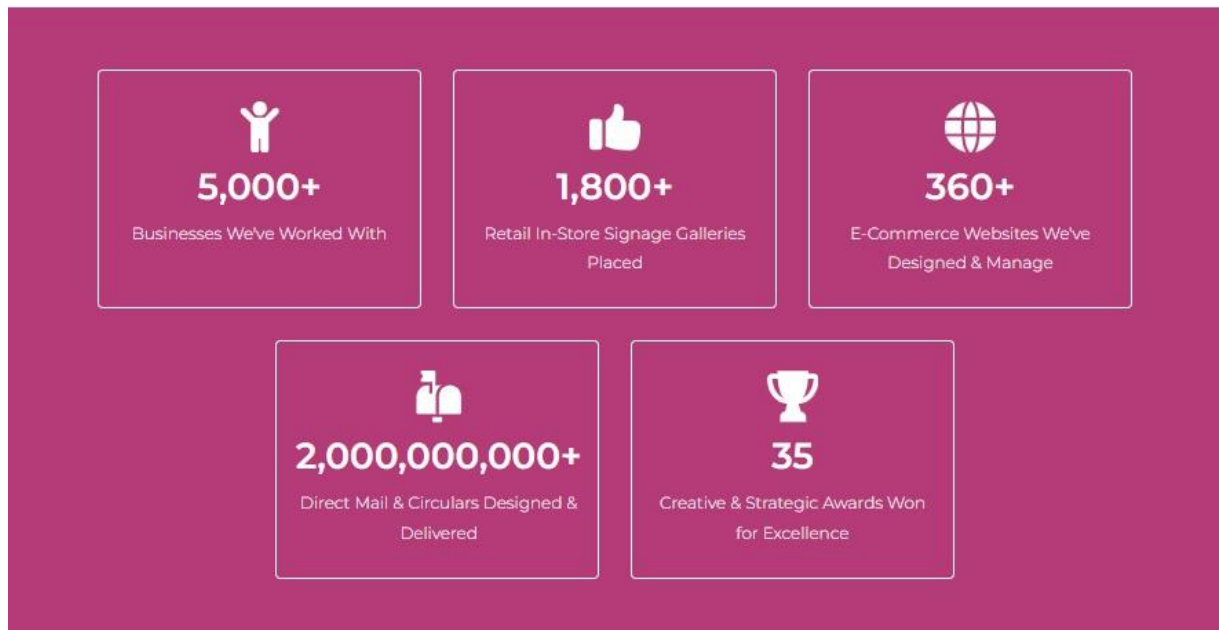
5,000+

Businesses We've Worked With

1,800+

Retail In-Store Signage Galleries Placed

360+

E-Commerce Websites We've Designed & Manage

2,000,000,000+

Direct Mail & Circulars Designed & Delivered

35

Creative & Strategic Awards Won for Excellence